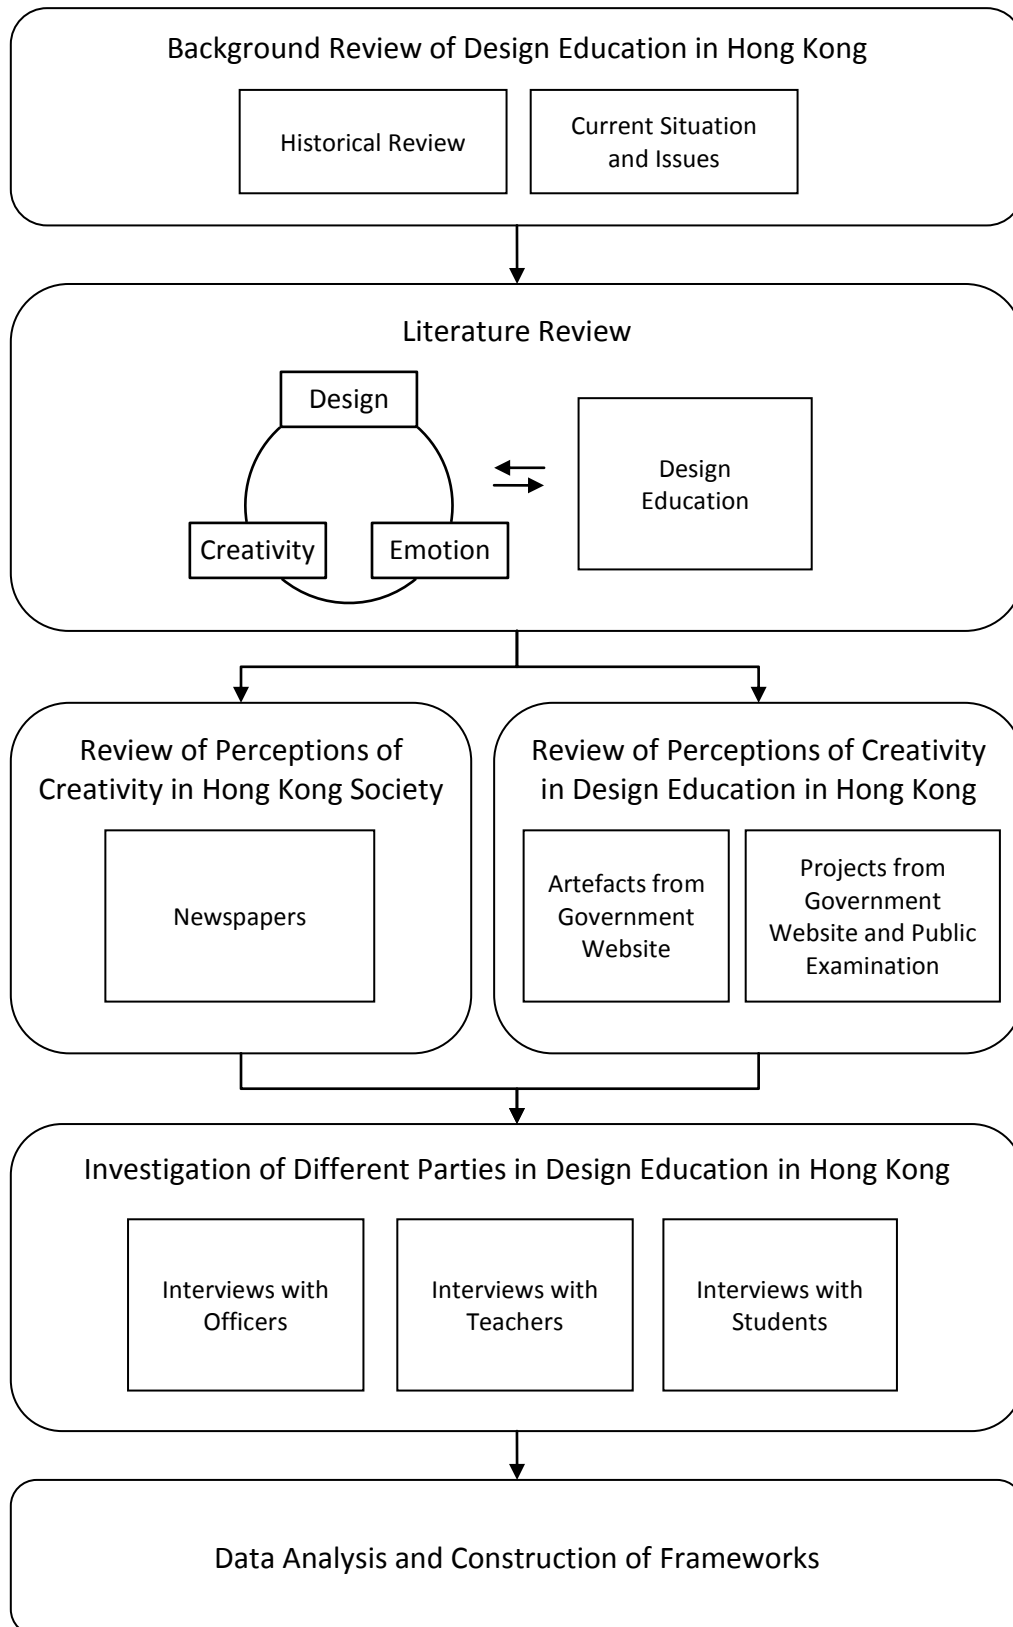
Background Review of Design Education in Hong Kong

Historical Review

Current Situation and Issues

Literature Review

Design

Creativity

Emotion

Design Education

Review of Perceptions of Creativity in Hong Kong Society

Newspapers

Review of Perceptions of Creativity in Design Education in Hong Kong

Artefacts from Government Website

Projects from Government Website and Public Examination

Investigation of Different Parties in Design Education in Hong Kong

Interviews with Officers

Interviews with Teachers

Interviews with Students

Data Analysis and Construction of Frameworks